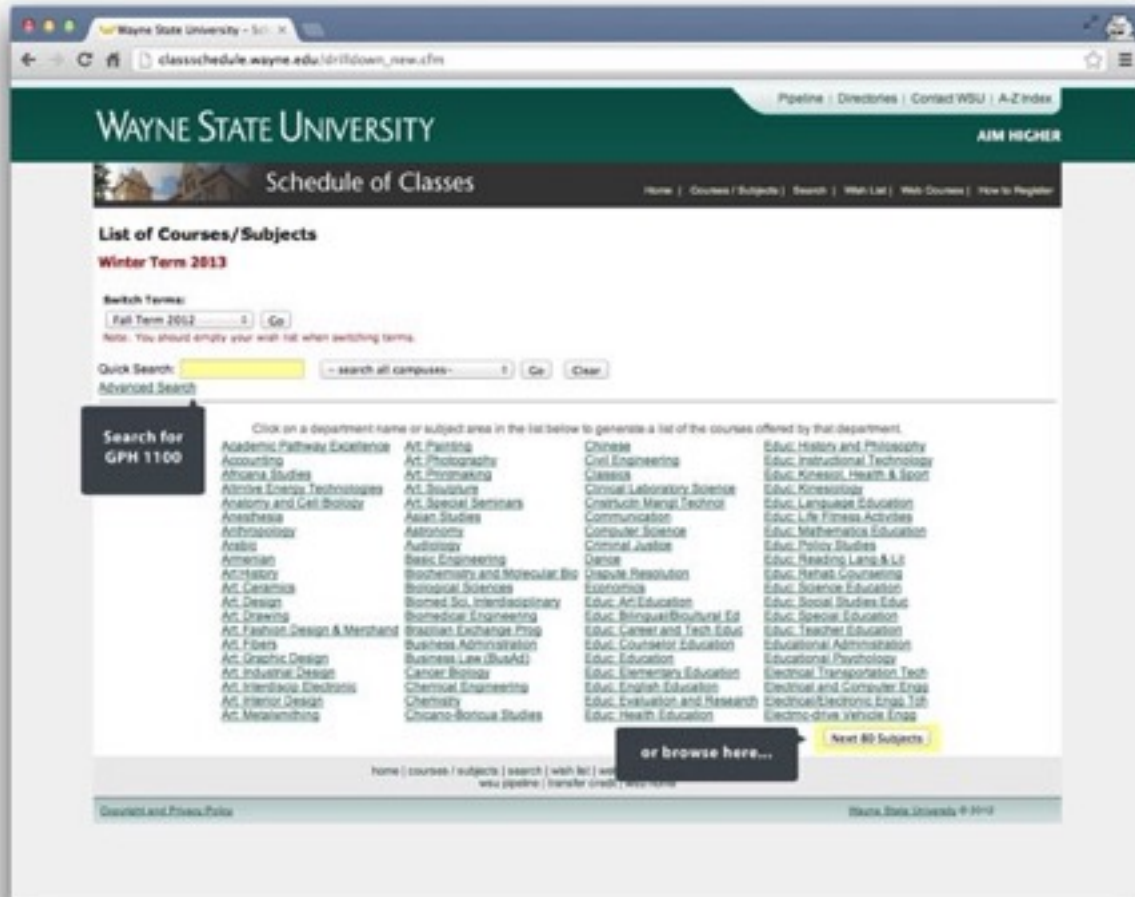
Wayne State University - Sch ×

classschedule.wayne.edu/drilldown_new.cfm

Pipeline | Directories | Contact WSU | A-Z Index

WAYNE STATE UNIVERSITY

AIM HIGHER

Schedule of Classes

Home | Courses / Subjects | Search | Wish List | Web Courses | How to Register

List of Courses/Subjects

Winter Term 2013

Switch Terms:

Fall Term 2012 | Go

Note: You should empty your wish list when switching terms.

Quick Search: | -- search all campuses-- | Go | Clear

Advanced Search

Search for GPH 1100

Click on a department name or subject area in the list below to generate a list of the courses offered by that department.

Academic Pathway Excellence
Accounting
Africana Studies
Altrntve Energy Technologies
Anatomy and Cell Biology
Anesthesia
Anthropology
Arabic
Armenian
Art History
Art: Ceramics
Art: Design
Art: Drawing
Art: Fashion Design & Merchand
Art: Fibers
Art: Graphic Design
Art: Industrial Design
Art: Interdiscp Electronic
Art: Interior Design
Art: Metalsmithing

Art: Painting
Art: Photography
Art: Printmaking
Art: Sculpture
Art: Special Seminars
Asian Studies
Astronomy
Audiology
Basic Engineering
Biochemistry and Molecular Bio
Biological Sciences
Biomed Sci, Interdisciplinary
Biomedical Engineering
Brazilian Exchange Prog
Business Administration
Business Law (BusAd)
Cancer Biology
Chemical Engineering
Chemistry
Chicano-Boricua Studies

Chinese
Civil Engineering
Classics
Clinical Laboratory Science
Cnstrctn Mangt Technol
Communication
Computer Science
Criminal Justice
Dance
Dispute Resolution
Economics
Educ: Art Education
Educ: Bilingual/Bicultural Ed
Educ: Career and Tech Educ
Educ: Counselor Education
Educ: Education
Educ: Elementary Education
Educ: English Education
Educ: Evaluation and Research
Educ: Health Education

Educ: History and Philosophy
Educ: Instructional Technology
Educ: Kinesiol, Health & Sport
Educ: Kinesiology
Educ: Language Education
Educ: Life Fitness Activities
Educ: Mathematics Education
Educ: Policy Studies
Educ: Reading Lang & Lit
Educ: Rehab Counseling
Educ: Science Education
Educ: Social Studies Educ
Educ: Special Education
Educ: Teacher Education
Educational Administration
Educational Psychology
Electrical Transportation Tech
Electrical and Computer Engg
Electrical/Electronic Engg Tch
Electric-drive Vehicle Engg

or browse here...

Next 80 Subjects

home | courses / subjects | search | wish list | we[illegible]
wsu pipeline | transfer credit | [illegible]

Copyright and Privacy Policy

Wayne State University © 2012